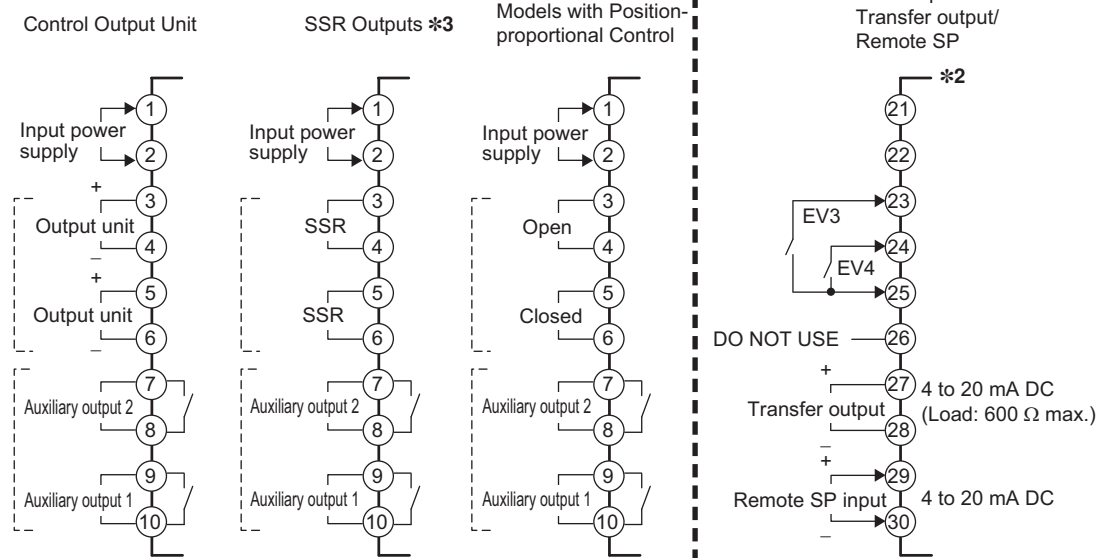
Control Output Unit

SSR Outputs ✻3

Models with Position-proportional Control

Transfer output/ Remote SP

✻2

Input power supply
1
2
+
3
Output unit
4
–
+
5
Output unit
6
–
7
Auxiliary output 2
8
9
Auxiliary output 1
10

Input power supply
1
2
3
SSR
4
5
SSR
6
7
Auxiliary output 2
8
9
Auxiliary output 1
10

Input power supply
1
2
3
Open
4
5
Closed
6
7
Auxiliary output 2
8
9
Auxiliary output 1
10

21
22
EV3
23
24
EV4
25
DO NOT USE
26
+
27
4 to 20 mA DC
Transfer output
(Load: 600 Ω max.)
28
–
+
29
Remote SP input
4 to 20 mA DC
30
–